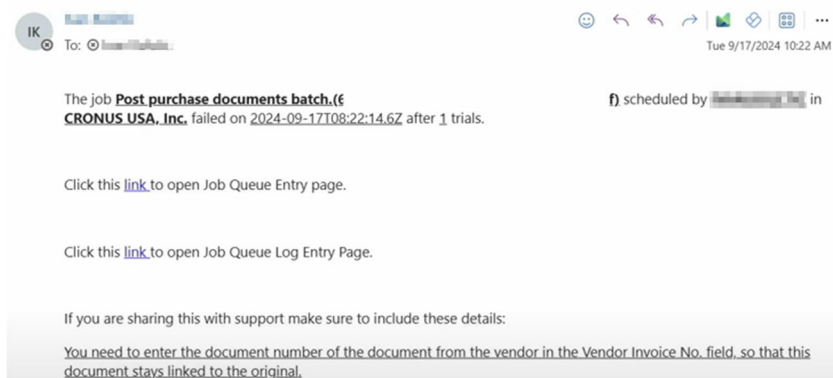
IK

To:

Tue 9/17/2024 10:22 AM

The job **Post purchase documents batch.(6** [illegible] **f)** scheduled by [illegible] in **CRONUS USA, Inc.** failed on 2024-09-17T08:22:14.6Z after 1 trials.

Click this link to open Job Queue Entry page.

Click this link to open Job Queue Log Entry Page.

If you are sharing this with support make sure to include these details:

You need to enter the document number of the document from the vendor in the Vendor Invoice No. field, so that this document stays linked to the original.